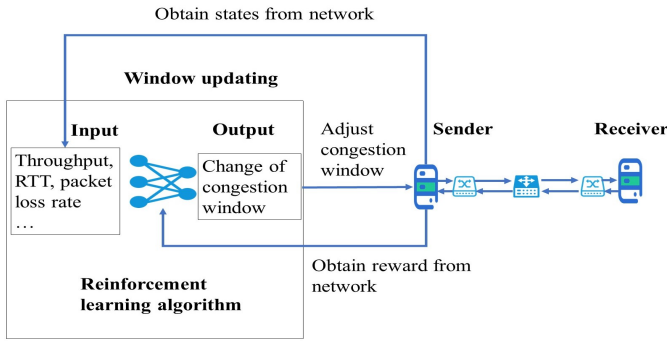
Obtain states from network

Window updating

Input

Output

Throughput, RTT, packet loss rate …

Change of congestion window

Adjust congestion window

Sender

Receiver

Obtain reward from network

Reinforcement learning algorithm